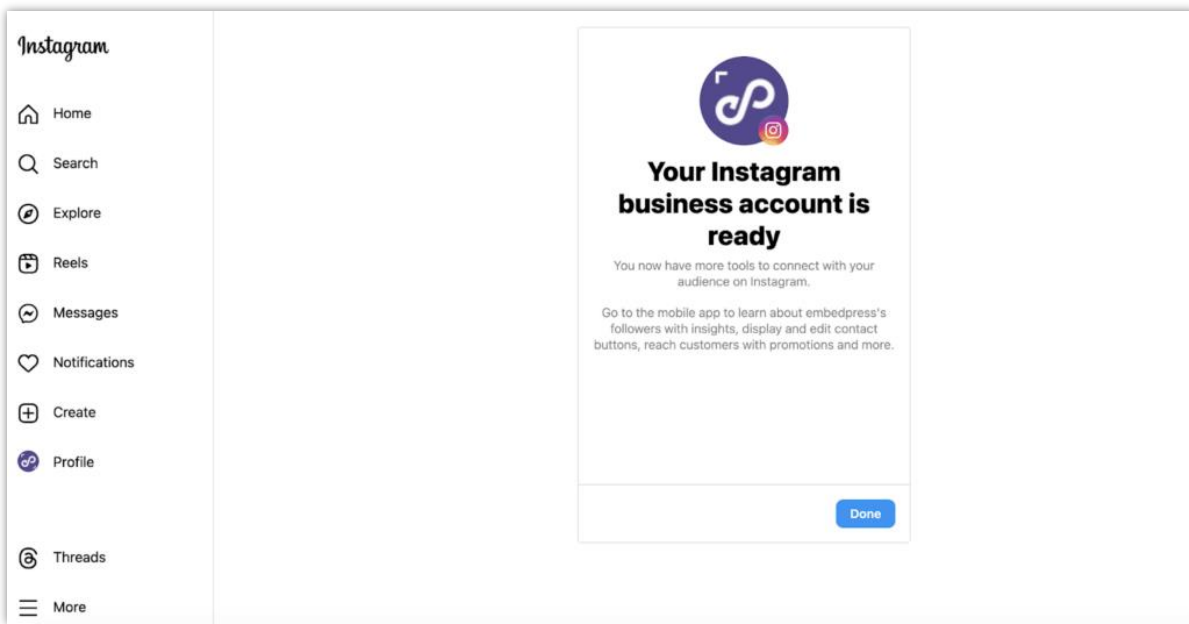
Instagram

Home

Search

Explore

Reels

Messages

Notifications

Create

Profile

Threads

More

Your Instagram business account is ready

You now have more tools to connect with your audience on Instagram.

Go to the mobile app to learn about embedpress's followers with insights, display and edit contact buttons, reach customers with promotions and more.

Done